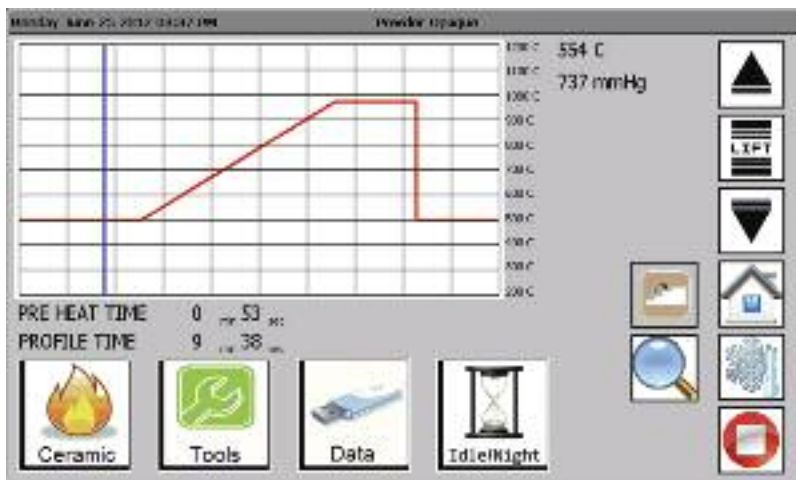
Monday June 25 2012 04:47 PM Powder Opaque

1200 C
1100 C
1000 C
900 C
800 C
700 C
600 C
500 C
400 C
300 C
200 C

554 C
737 mmHg

LIFT

PRE HEAT TIME 0 min 53 sec
PROFILE TIME 9 min 38 sec

Ceramic
Tools
Data
IdleNight